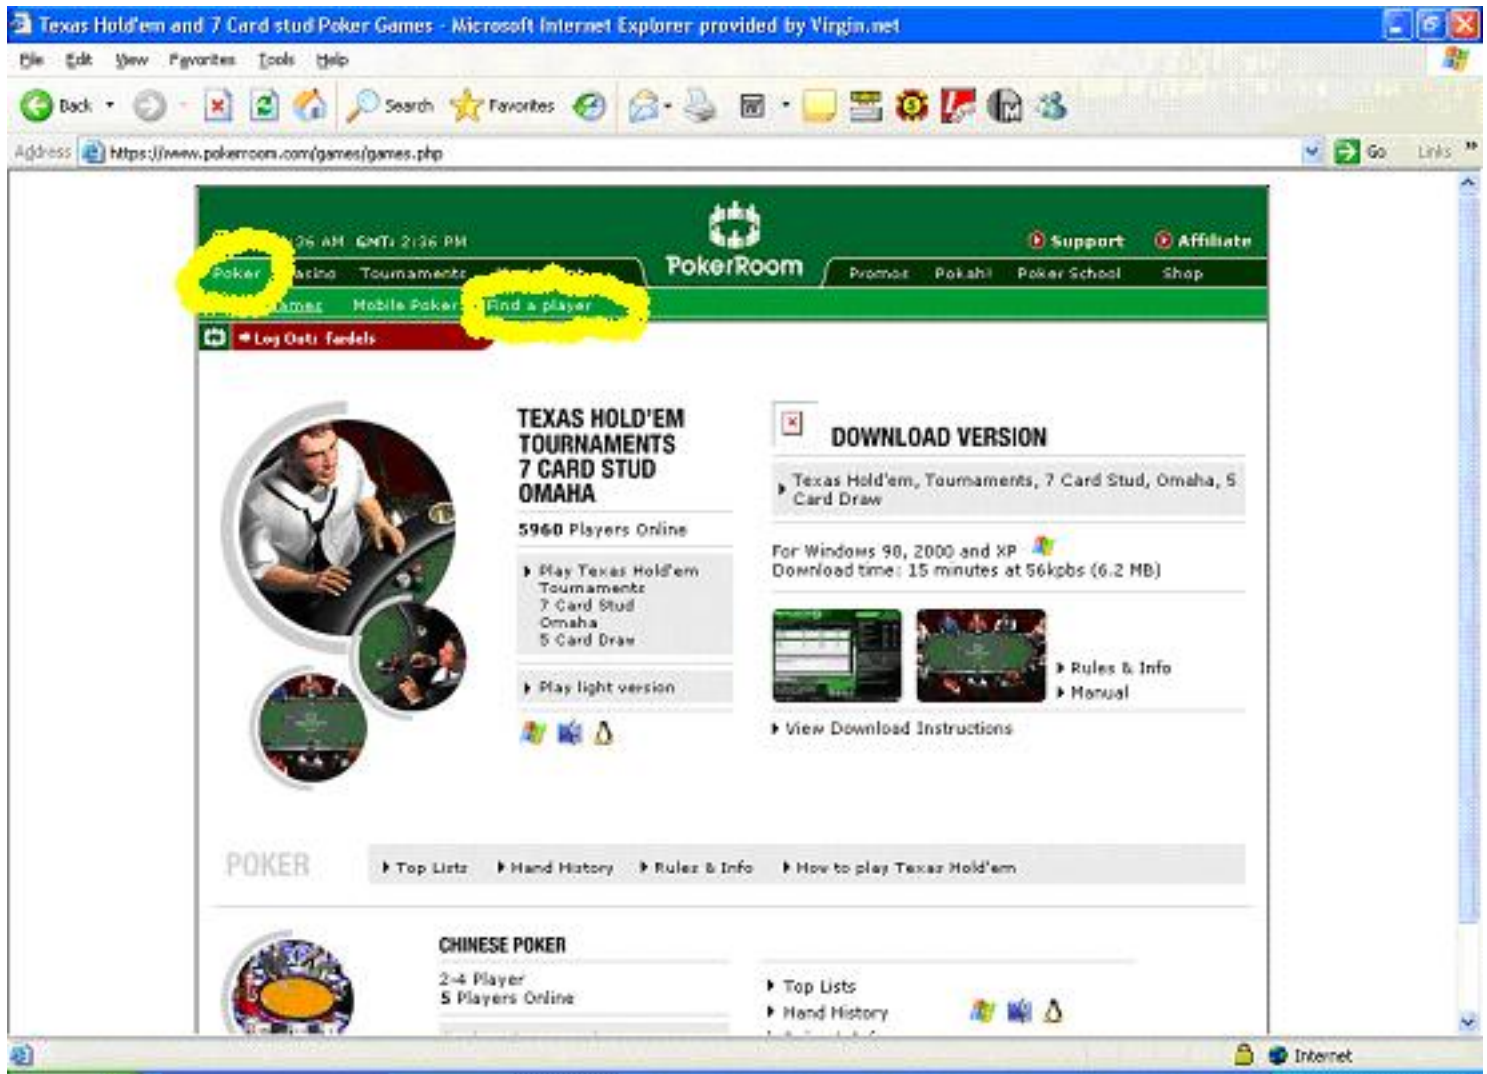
Texas Hold'em and 7 Card stud Poker Games - Microsoft Internet Explorer provided by Virgin.net

File Edit View Favorites Tools Help

Back Search Favorites

Address https://www.pokerroom.com/games/games.php

Go Links

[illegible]36 AM GMT: 2:36 PM

Support Affiliate

PokerRoom

Poker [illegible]asino Tournaments

Promos Pokah! Poker School Shop

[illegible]ames Mobile Poker Find a player

Log Out: fardels

TEXAS HOLD'EM
TOURNAMENTS
7 CARD STUD
OMAHA

5960 Players Online

Play Texas Hold'em
Tournaments
7 Card Stud
Omaha
5 Card Draw

Play light version

DOWNLOAD VERSION

Texas Hold'em, Tournaments, 7 Card Stud, Omaha, 5 Card Draw

For Windows 98, 2000 and XP
Download time: 15 minutes at 56kpbs (6.2 MB)

Rules & Info
Manual

View Download Instructions

POKER

Top Lists
Hand History
Rules & Info
How to play Texas Hold'em

CHINESE POKER

2-4 Player
5 Players Online

Top Lists
Hand History

Internet